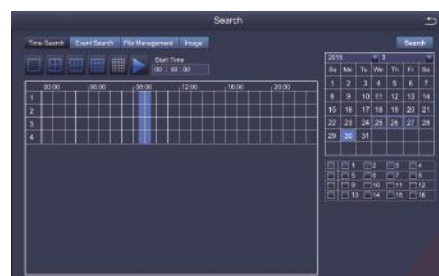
Search

Time Search | Event Search | File Management | Image

Search

Start Time
00 : 00 : 00

00:00 | 04:00 | 08:00 | 12:00 | 16:00 | 20:00

1
2
3
4

2015 | 3

| Su | Mo | Tu | We | Th | Fr | Sa |
|---|---|---|---|---|---|---|
| 1 | 2 | 3 | 4 | 5 | 6 | 7 |
| 8 | 9 | 10 | 11 | 12 | 13 | 14 |
| 15 | 16 | 17 | 18 | 19 | 20 | 21 |
| 22 | 23 | 24 | 25 | 26 | 27 | 28 |
| 29 | 30 | 31 | | | | |

1 2 3 4
5 6 7 8
9 10 11 12
13 14 15 16